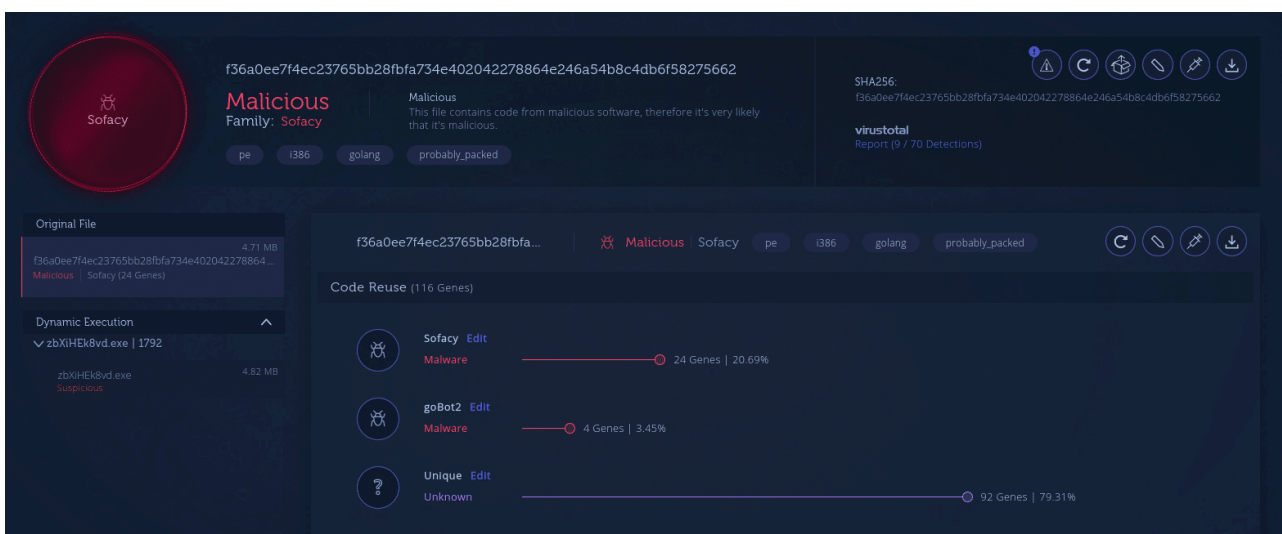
Sofacy

f36a0ee7f4ec23765bb28fbfa734e402042278864e246a54b8c4db6f58275662

Malicious
Family: Sofacy

Malicious
This file contains code from malicious software, therefore it's very likely that it's malicious.

pe i386 golang probably_packed

SHA256:
f36a0ee7f4ec23765bb28fbfa734e402042278864e246a54b8c4db6f58275662

virustotal
Report (9 / 70 Detections)

Original File

4.71 MB
f36a0ee7f4ec23765bb28fbfa734e402042278864...
Malicious | Sofacy (24 Genes)

Dynamic Execution

zbXiHEk8vd.exe | 1792

zbXiHEk8vd.exe 4.82 MB
Suspicious

f36a0ee7f4ec23765bb28fbfa... Malicious Sofacy pe i386 golang probably_packed

Code Reuse (116 Genes)

Sofacy Edit
Malware
24 Genes | 20.69%

goBot2 Edit
Malware
4 Genes | 3.45%

Unique Edit
Unknown
92 Genes | 79.31%